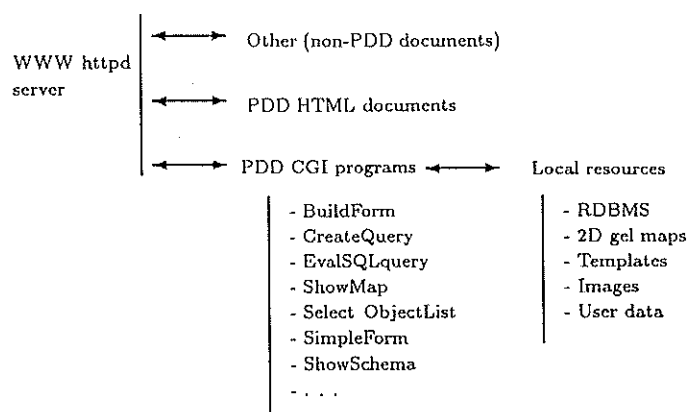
WWW httpd server

Other (non-PDD documents)

PDD HTML documents

PDD CGI programs

Local resources

- BuildForm
- CreateQuery
- EvalSQLquery
- ShowMap
- Select ObjectList
- SimpleForm
- ShowSchema
- . . .

- RDBMS
- 2D gel maps
- Templates
- Images
- User data